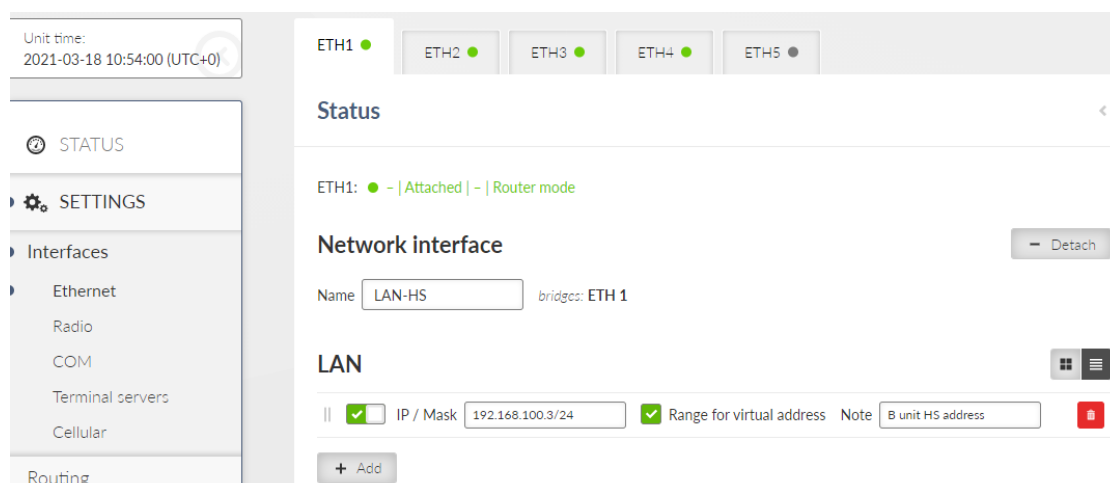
Unit time:
2021-03-18 10:54:00 (UTC+0)

STATUS

SETTINGS

Interfaces

Ethernet

Radio

COM

Terminal servers

Cellular

Routing

ETH1 ETH2 ETH3 ETH4 ETH5

Status

ETH1: – | Attached | – | Router mode

Network interface

− Detach

Name LAN-HS bridges: ETH 1

LAN

IP / Mask 192.168.100.3/24 Range for virtual address Note B unit HS address

+ Add